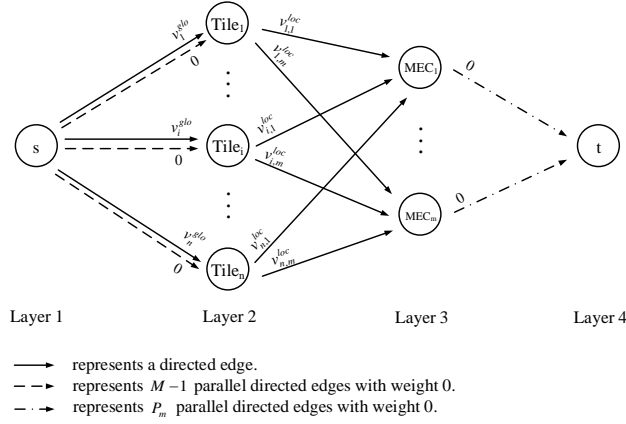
$v_1^{glo}$
Tile$_1$
0
$v_{1,1}^{loc}$
$v_{1,m}^{loc}$
MEC$_1$
0
s
$v_i^{glo}$
0
Tile$_i$
$v_{i,1}^{loc}$
$v_{i,m}^{loc}$
t
MEC$_m$
0
$v_n^{glo}$
0
Tile$_n$
$v_{n,1}^{loc}$
$v_{n,m}^{loc}$

Layer 1 Layer 2 Layer 3 Layer 4

represents a directed edge.
represents $M-1$ parallel directed edges with weight 0.
represents $P_m$ parallel directed edges with weight 0.